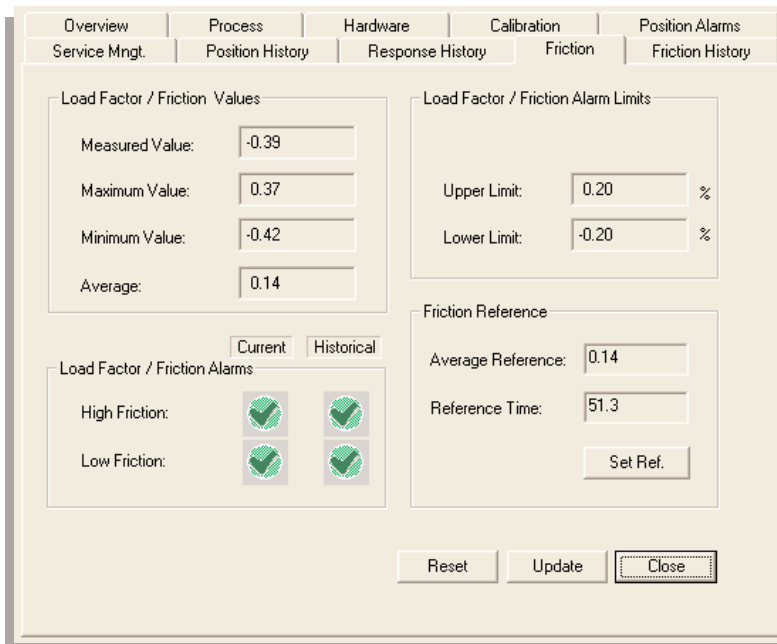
Overview | Process | Hardware | Calibration | Position Alarms
Service Mngt. | Position History | Response History | Friction | Friction History

Load Factor / Friction Values

Measured Value: -0.39

Maximum Value: 0.37

Minimum Value: -0.42

Average: 0.14

Load Factor / Friction Alarm Limits

Upper Limit: 0.20 %

Lower Limit: -0.20 %

Current Historical

Load Factor / Friction Alarms

High Friction:

Low Friction:

Friction Reference

Average Reference: 0.14

Reference Time: 51.3

Set Ref.

Reset Update Close